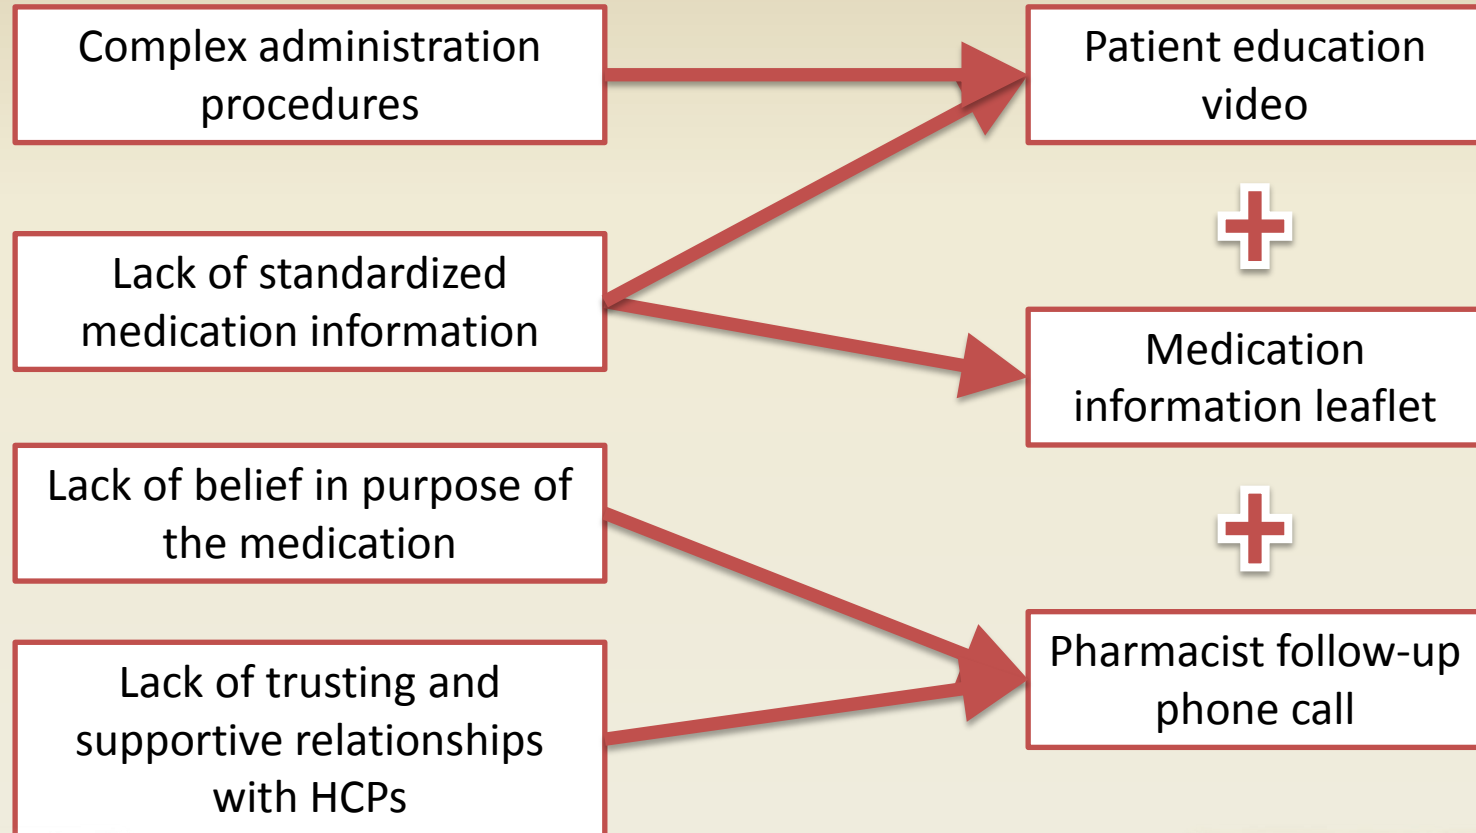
Complex administration procedures

Lack of standardized medication information

Lack of belief in purpose of the medication

Lack of trusting and supportive relationships with HCPs

Patient education video

+

Medication information leaflet

+

Pharmacist follow-up phone call